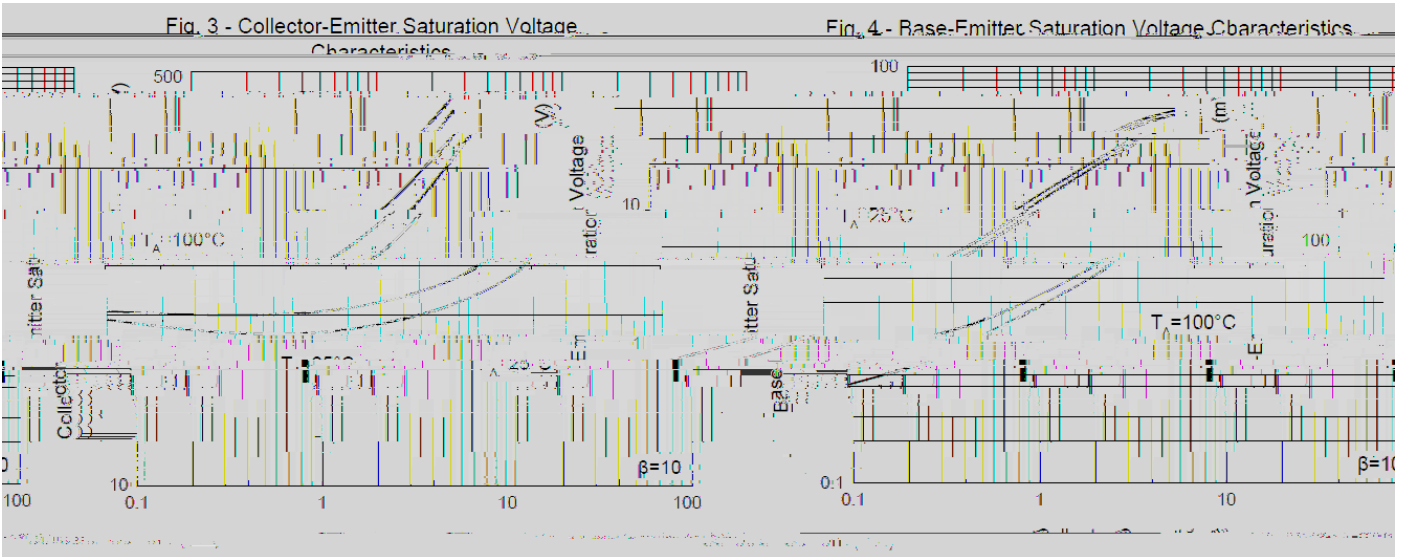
Fig. 3 - Collector-Emitter Saturation Voltage Characteristics

500

$T_A$=100°C

$T_A$=25°C

Collector-Emitter Saturation Voltage (V)

β=10

10

0.1

1

10

100

100

Fig. 4 - Base-Emitter Saturation Voltage Characteristics

100

10

$T_A$=25°C

$T_A$=100°C

Base-Emitter Saturation Voltage (mV)

β=10

0.1

0.1

1

10

100